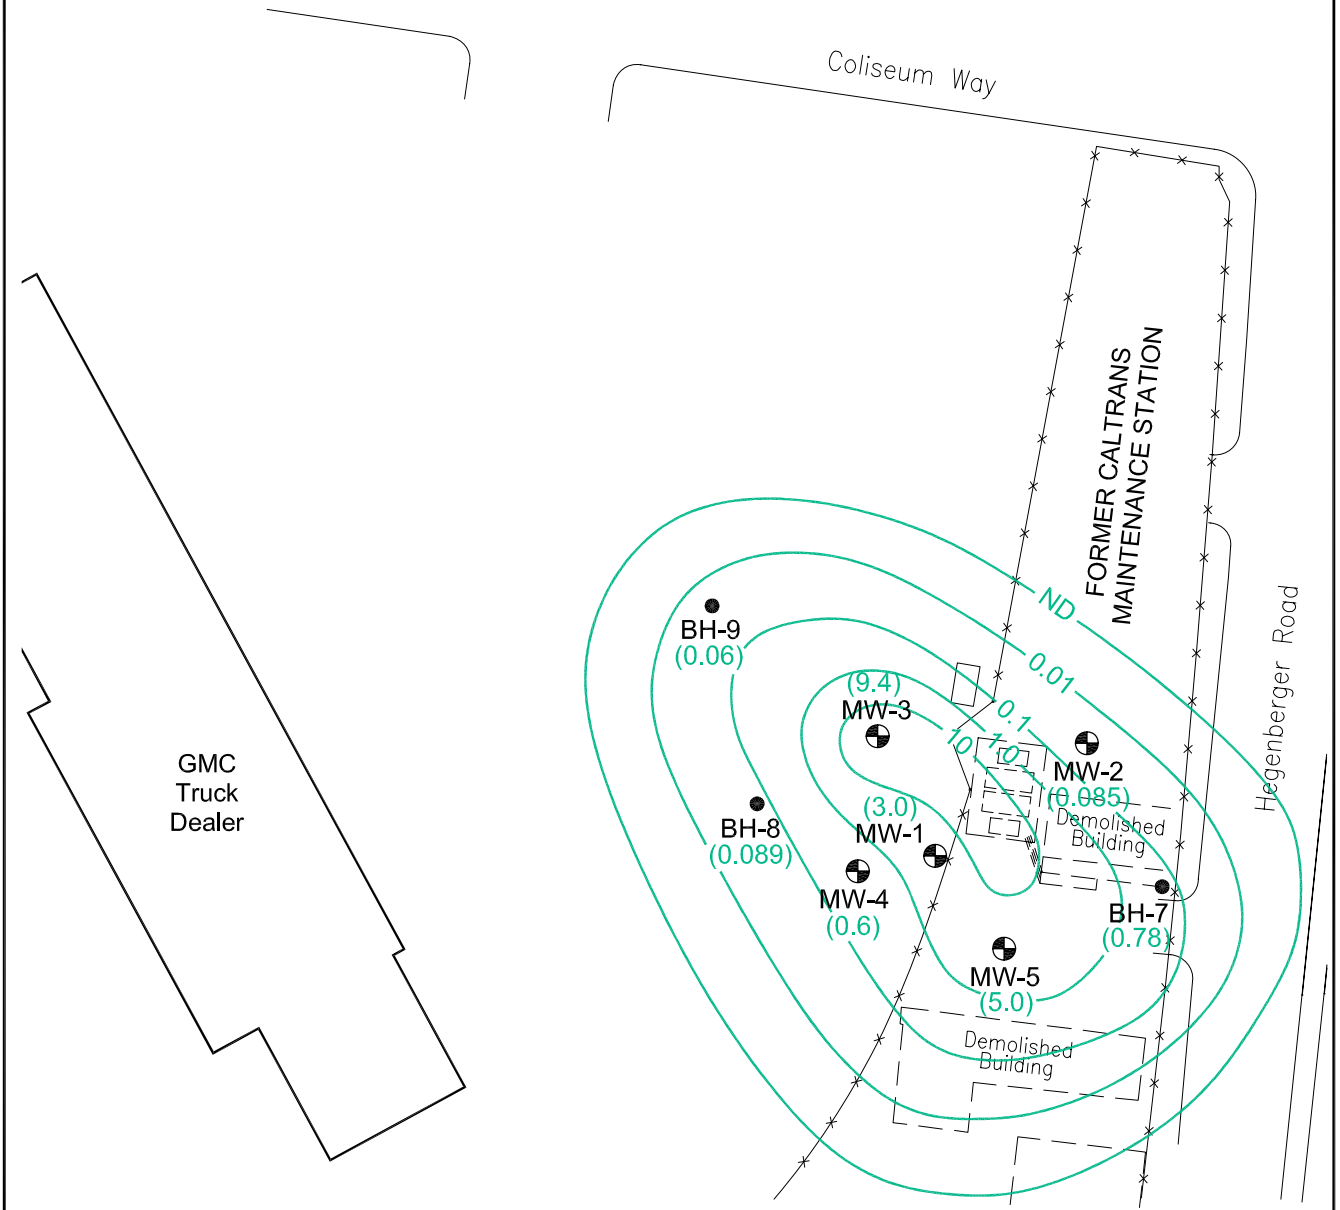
Coliseum Way

FORMER CALTRANS MAINTENANCE STATION

Hegenberger Road

GMC Truck Dealer

ND
0.01
0.1
1.0
10

BH-9
(0.06)

(9.4)
MW-3

MW-2
(0.085)

Demolished Building

(3.0)
MW-1

BH-8
(0.089)

MW-4
(0.6)

BH-7
(0.78)

MW-5
(5.0)

Demolished Building